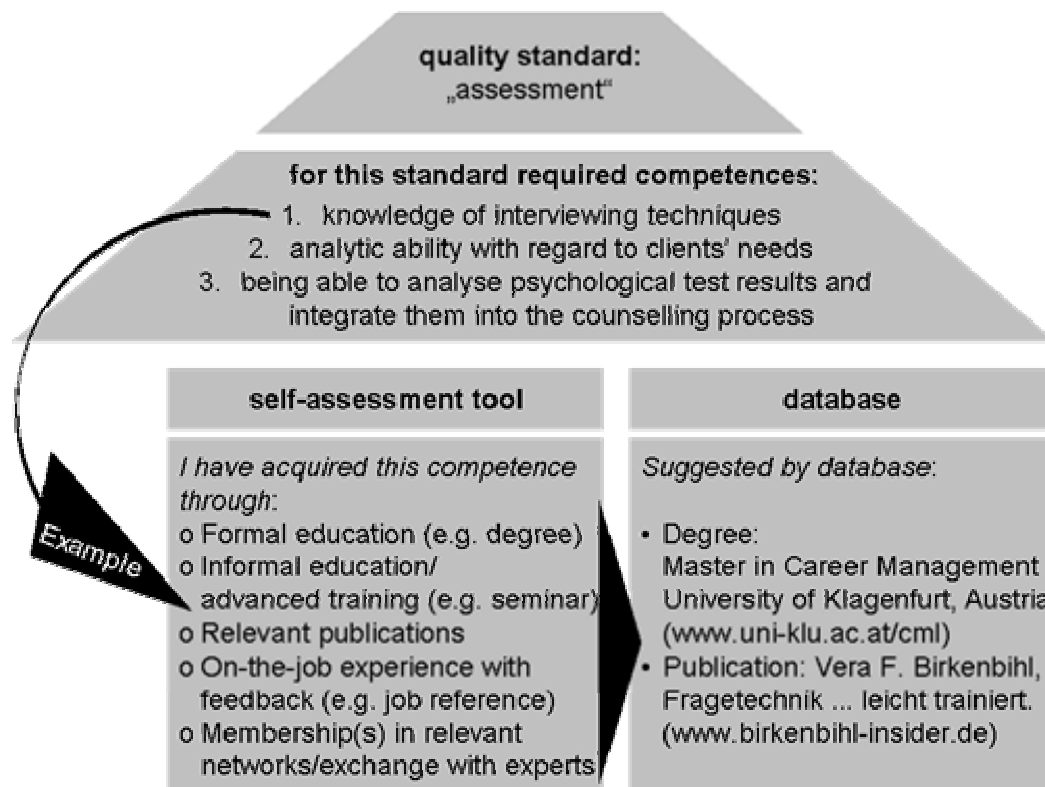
quality standard:
„assessment“

for this standard required competences:
1. knowledge of interviewing techniques
2. analytic ability with regard to clients' needs
3. being able to analyse psychological test results and integrate them into the counselling process

Example

self-assessment tool

I have acquired this competence through:
o Formal education (e.g. degree)
o Informal education/ advanced training (e.g. seminar)
o Relevant publications
o On-the-job experience with feedback (e.g. job reference)
o Membership(s) in relevant networks/exchange with experts

database

Suggested by database:
• Degree: Master in Career Management University of Klagenfurt, Austria (www.uni-klu.ac.at/cml)
• Publication: Vera F. Birkenbihl, Fragetechnik ... leicht trainiert. (www.birkenbihl-insider.de)